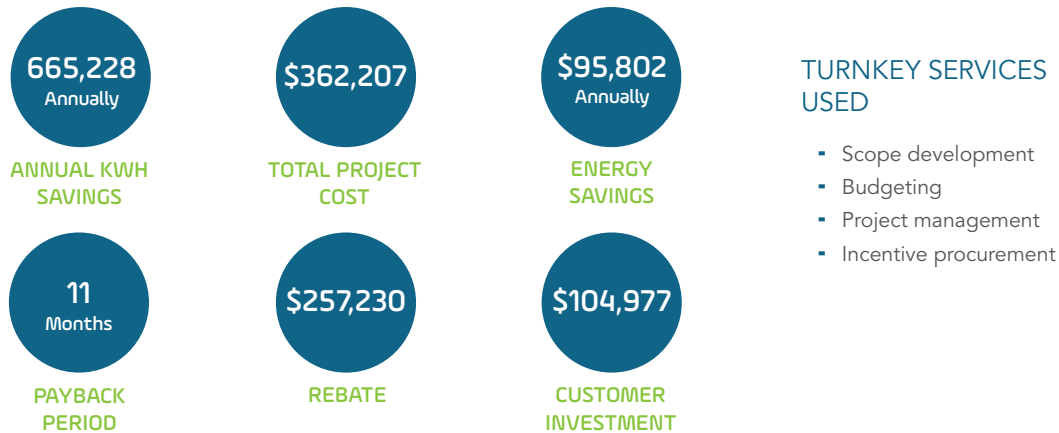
665,228
Annually

ANNUAL KWH SAVINGS

\$362,207

TOTAL PROJECT COST

\$95,802
Annually

ENERGY SAVINGS

11
Months

PAYBACK PERIOD

\$257,230

REBATE

\$104,977

CUSTOMER INVESTMENT

TURNKEY SERVICES USED

- Scope development
- Budgeting
- Project management
- Incentive procurement